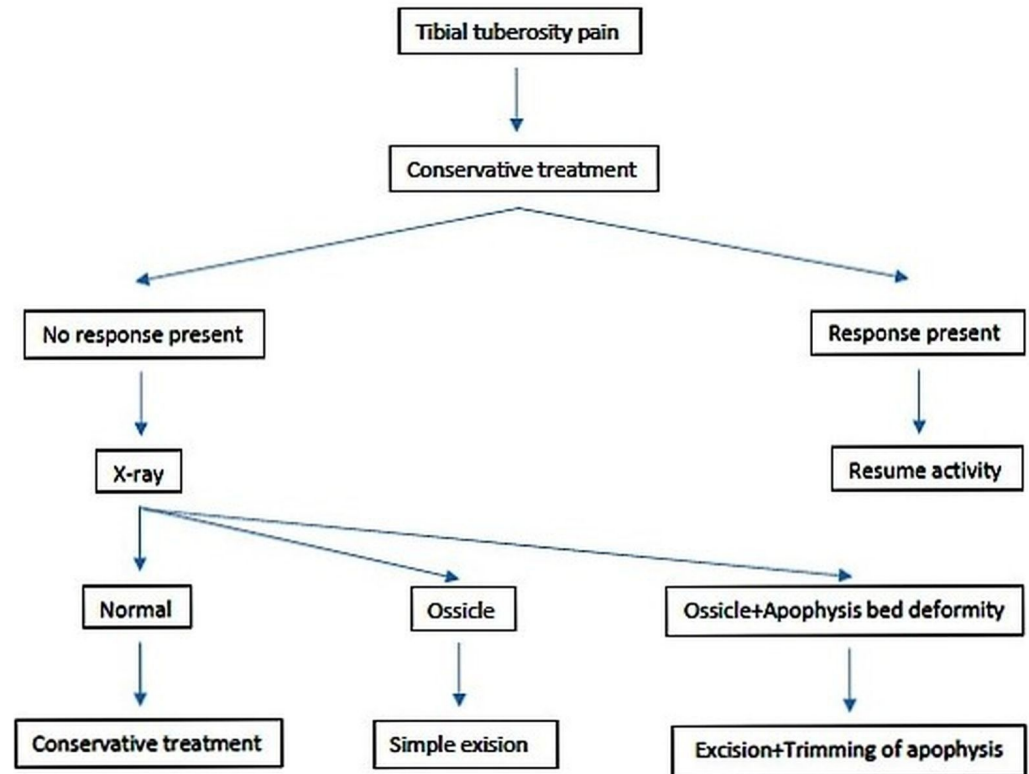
Tibial tuberosity pain

Conservative treatment

No response present

Response present

X-ray

Resume activity

Normal

Ossicle

Ossicle+Apophysis bed deformity

Conservative treatment

Simple exision

Excision+Trimming of apophysis